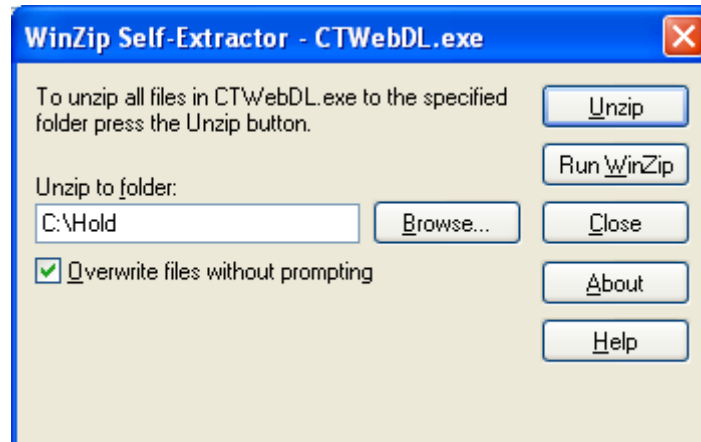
WinZip Self-Extractor - CTWebDL.exe

To unzip all files in CTWebDL.exe to the specified folder press the Unzip button.

Unzip to folder:

C:\Hold

Browse...

Overwrite files without prompting

Unzip

Run WinZip

Close

About

Help